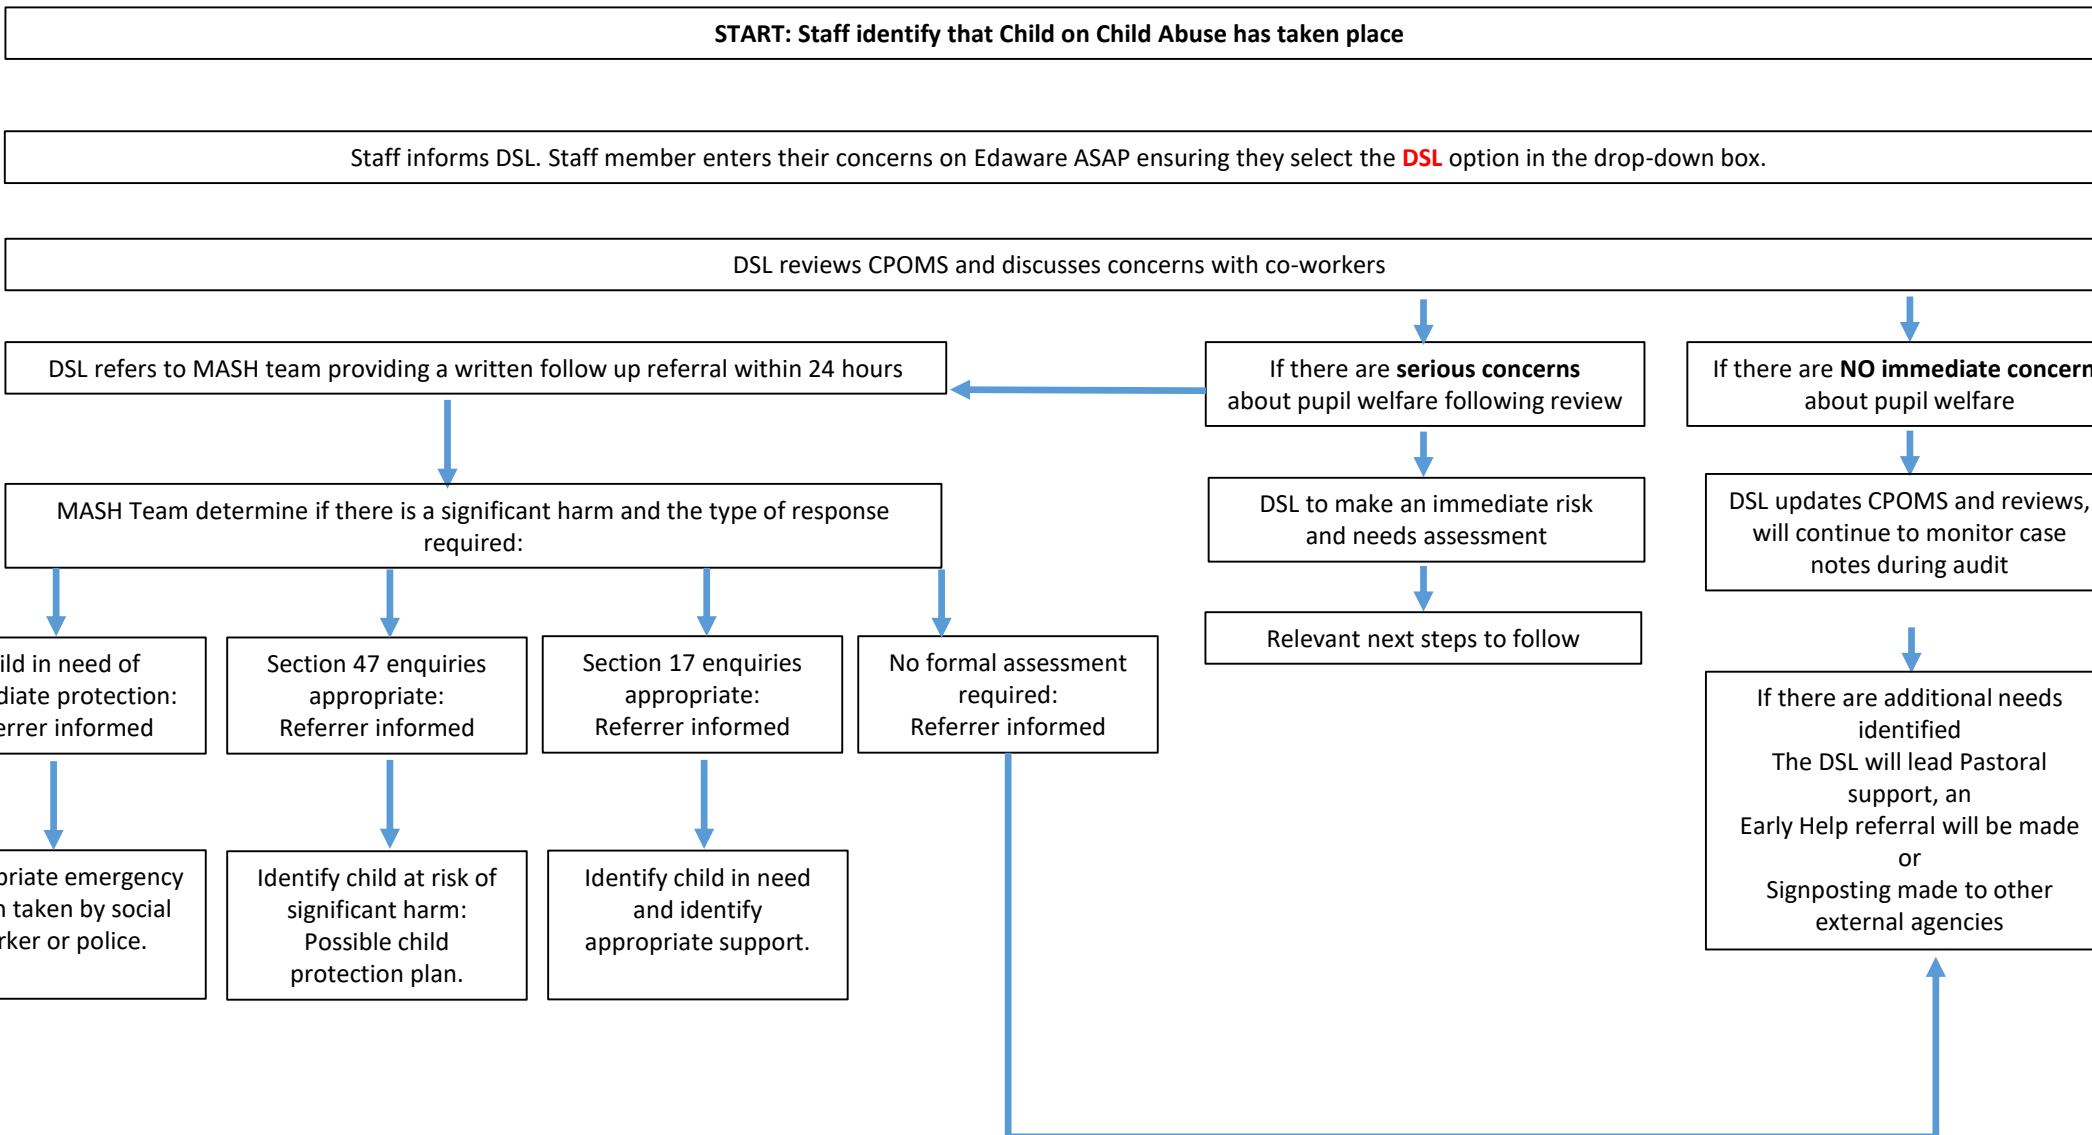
START: Staff identify that Child on Child Abuse has taken place

Staff informs DSL. Staff member enters their concerns on Edaware ASAP ensuring they select the DSL option in the drop-down box.

DSL reviews CPOMS and discusses concerns with co-workers

DSL refers to MASH team providing a written follow up referral within 24 hours

If there are serious concerns about pupil welfare following review

If there are NO immediate concern about pupil welfare

MASH Team determine if there is a significant harm and the type of response required:

DSL to make an immediate risk and needs assessment

DSL updates CPOMS and reviews, will continue to monitor case notes during audit

Relevant next steps to follow

ild in need of diate protection: erer informed

Section 47 enquiries appropriate: Referrer informed

Section 17 enquiries appropriate: Referrer informed

No formal assessment required: Referrer informed

If there are additional needs identified
The DSL will lead Pastoral support, an
Early Help referral will be made
or
Signposting made to other external agencies

priate emergency n taken by social rker or police.

Identify child at risk of significant harm: Possible child protection plan.

Identify child in need and identify appropriate support.